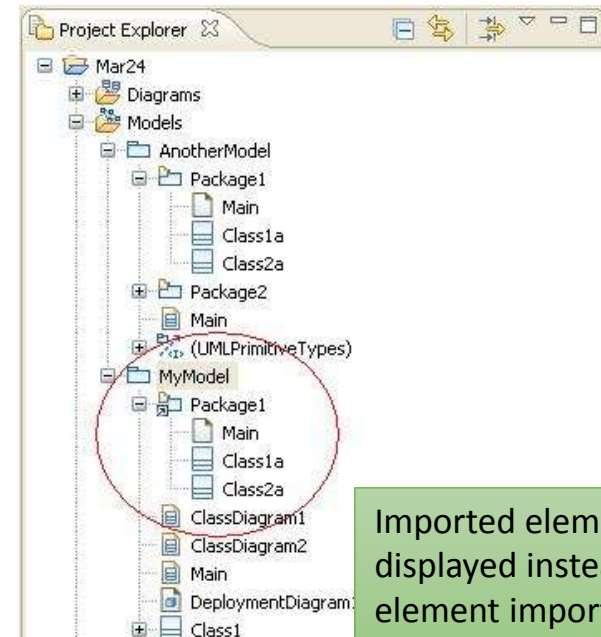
Project Explorer

Mar24
Diagrams
Models
AnotherModel
Package1
Main
Class1a
Class2a
Package2
Main
(UMLPrimitiveTypes)
MyModel
Package1
Main
Class1a
Class2a
ClassDiagram1
ClassDiagram2
Main
DeploymentDiagram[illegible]
Class1

Imported elem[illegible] displayed inste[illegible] element impor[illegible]